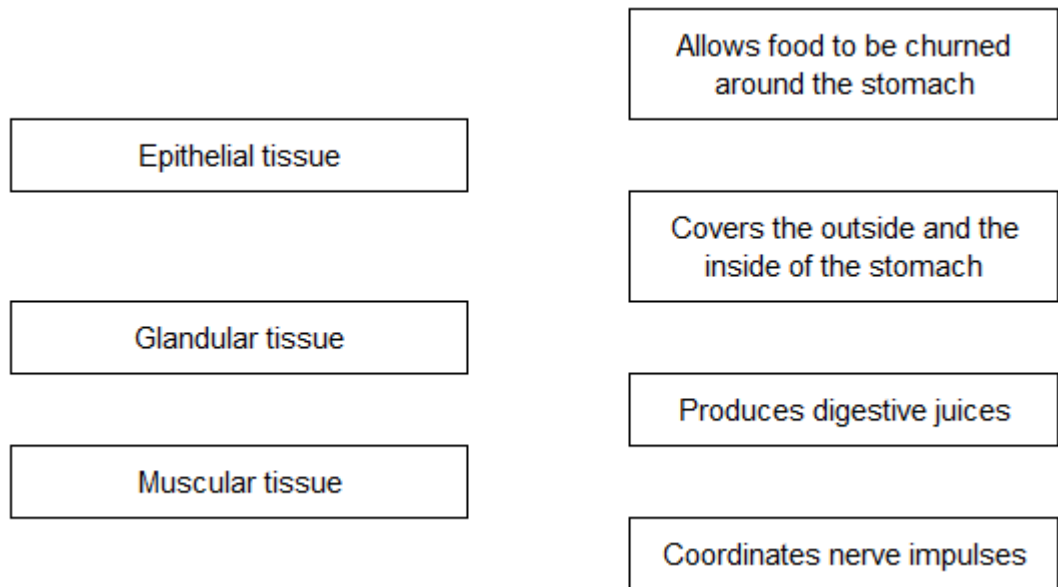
Epithelial tissue

Glandular tissue

Muscular tissue

Allows food to be churned around the stomach

Covers the outside and the inside of the stomach

Produces digestive juices

Coordinates nerve impulses